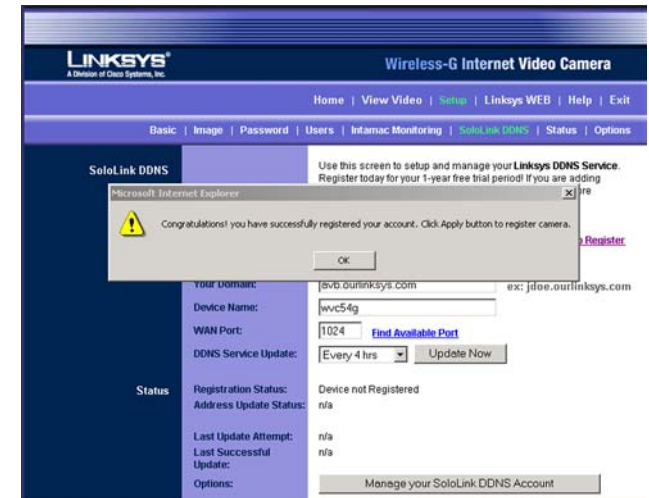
LINKSYS®
A Division of Cisco Systems, Inc.

Wireless-G Internet Video Camera

Home | View Video | Setup | Linksys WEB | Help | Exit

Basic | Image | Password | Users | Intamac Monitoring | SoloLink DDNS | Status | Options

SoloLink DDNS

Use this screen to setup and manage your Linksys DDNS Service. Register today for your 1-year free trial period! If you are adding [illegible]re

Microsoft Internet Explorer

Congratulations! you have successfully registered your account. Click Apply button to register camera.

OK

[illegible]o Register

Your Domain: avb.ourlinksys.com ex: jdoe.ourlinksys.com

Device Name: wvc54g

WAN Port: 1024 Find Available Port

DDNS Service Update: Every 4 hrs Update Now

Status

Registration Status: Device not Registered

Address Update Status: n/a

Last Update Attempt: n/a

Last Successful Update: n/a

Options: Manage your SoloLink DDNS Account